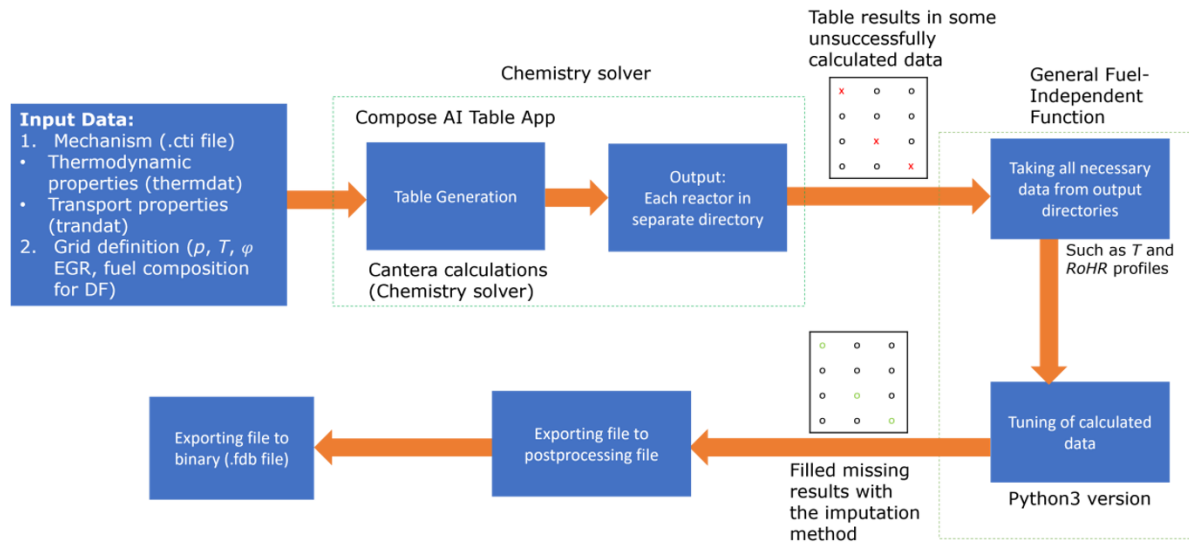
Input Data:
1. Mechanism (.cti file)
• Thermodynamic properties (thermdat)
• Transport properties (trandat)
2. Grid definition ($p$, $T$, $\varphi$ EGR, fuel composition for DF)

Chemistry solver

Compose AI Table App

Table Generation

Output: Each reactor in separate directory

Cantera calculations (Chemistry solver)

Table results in some unsuccessfully calculated data

General Fuel-Independent Function

Taking all necessary data from output directories

Such as $T$ and $RoHR$ profiles

Tuning of calculated data

Python3 version

Filled missing results with the imputation method

Exporting file to postprocessing file

Exporting file to binary (.fdb file)